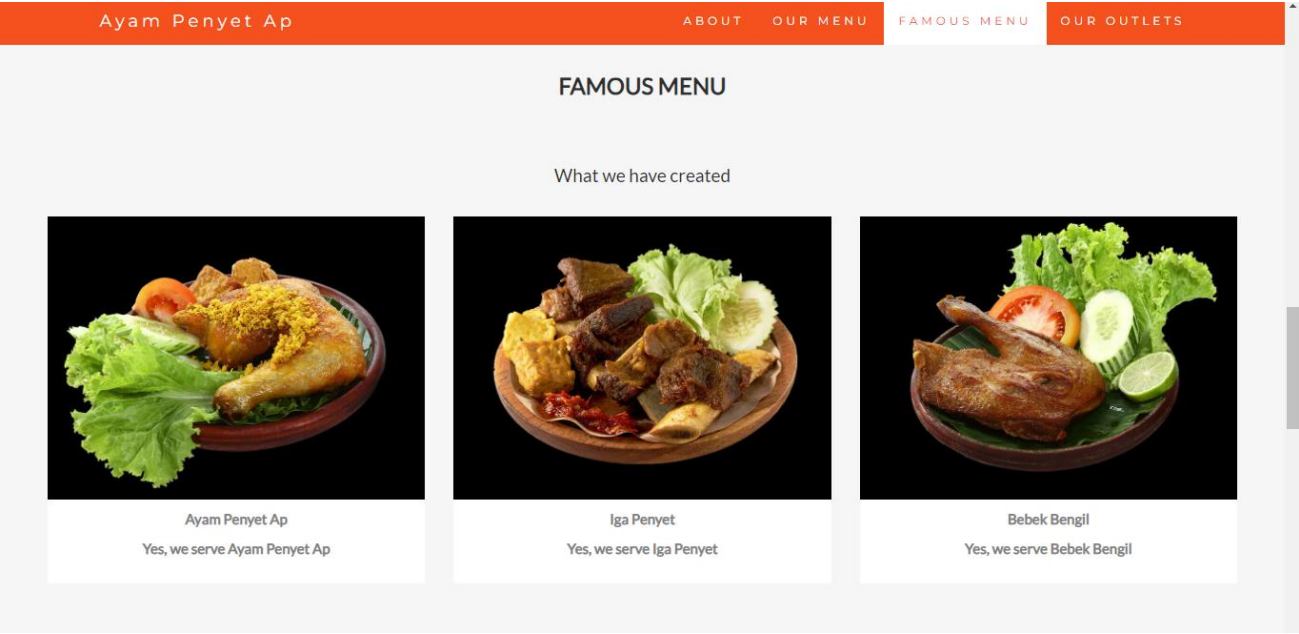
Ayam Penyet Ap

ABOUT OUR MENU FAMOUS MENU OUR OUTLETS

FAMOUS MENU

What we have created

Ayam Penyet Ap

Yes, we serve Ayam Penyet Ap

Iga Penyet

Yes, we serve Iga Penyet

Bebek Bengil

Yes, we serve Bebek Bengil